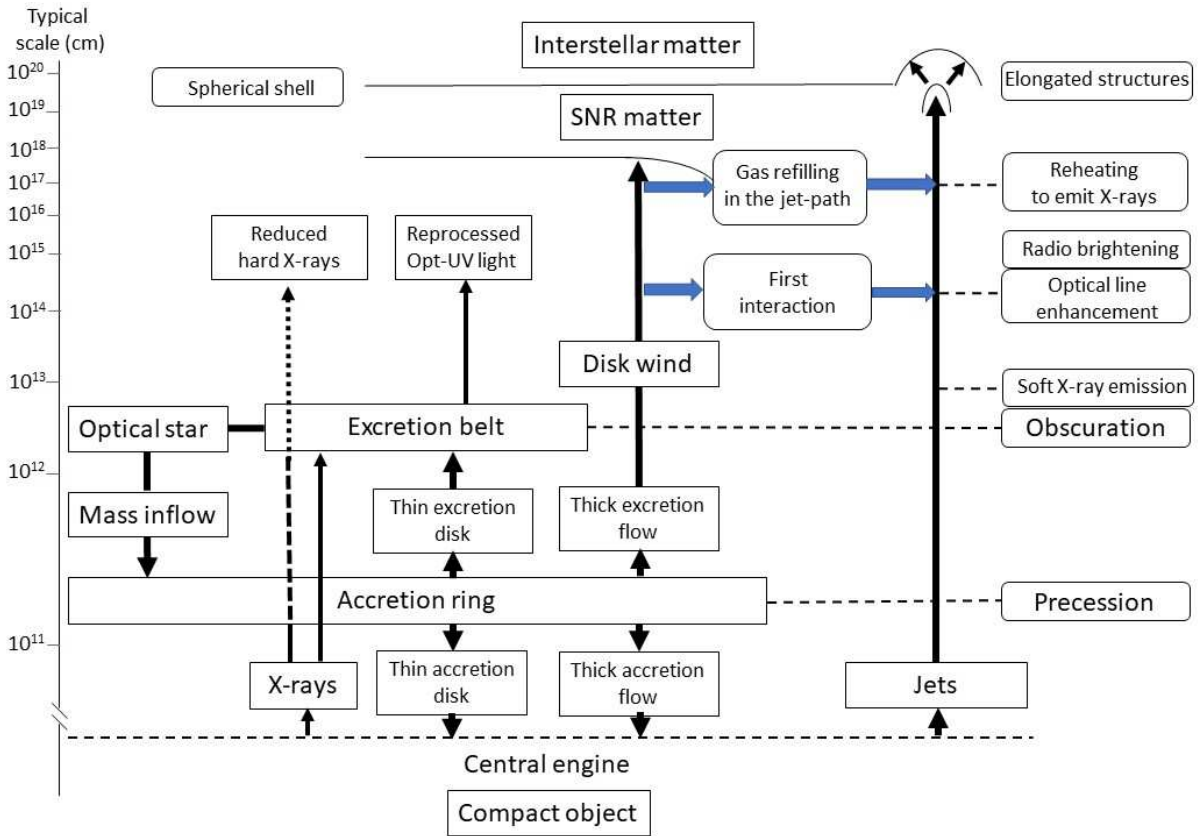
Typical scale (cm)

$10^{20}$
$10^{19}$
$10^{18}$
$10^{17}$
$10^{16}$
$10^{15}$
$10^{14}$
$10^{13}$
$10^{12}$
$10^{11}$

Interstellar matter

Spherical shell

Elongated structures

SNR matter

Gas refilling in the jet-path

Reheating to emit X-rays

Reduced hard X-rays

Reprocessed Opt-UV light

Radio brightening

First interaction

Optical line enhancement

Disk wind

Soft X-ray emission

Optical star

Excretion belt

Obscuration

Mass inflow

Thin excretion disk

Thick excretion flow

Accretion ring

Precession

X-rays

Thin accretion disk

Thick accretion flow

Jets

Central engine

Compact object